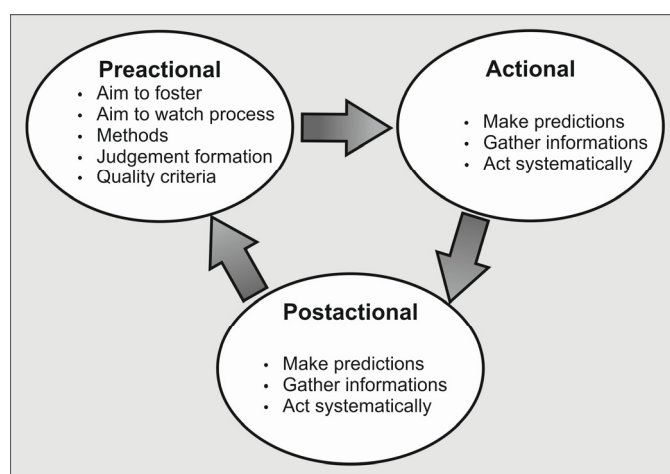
**Preactional**
- Aim to foster
- Aim to watch process
- Methods
- Judgement formation
- Quality criteria

**Actional**
- Make predictions
- Gather informations
- Act systematically

**Postactional**
- Make predictions
- Gather informations
- Act systematically